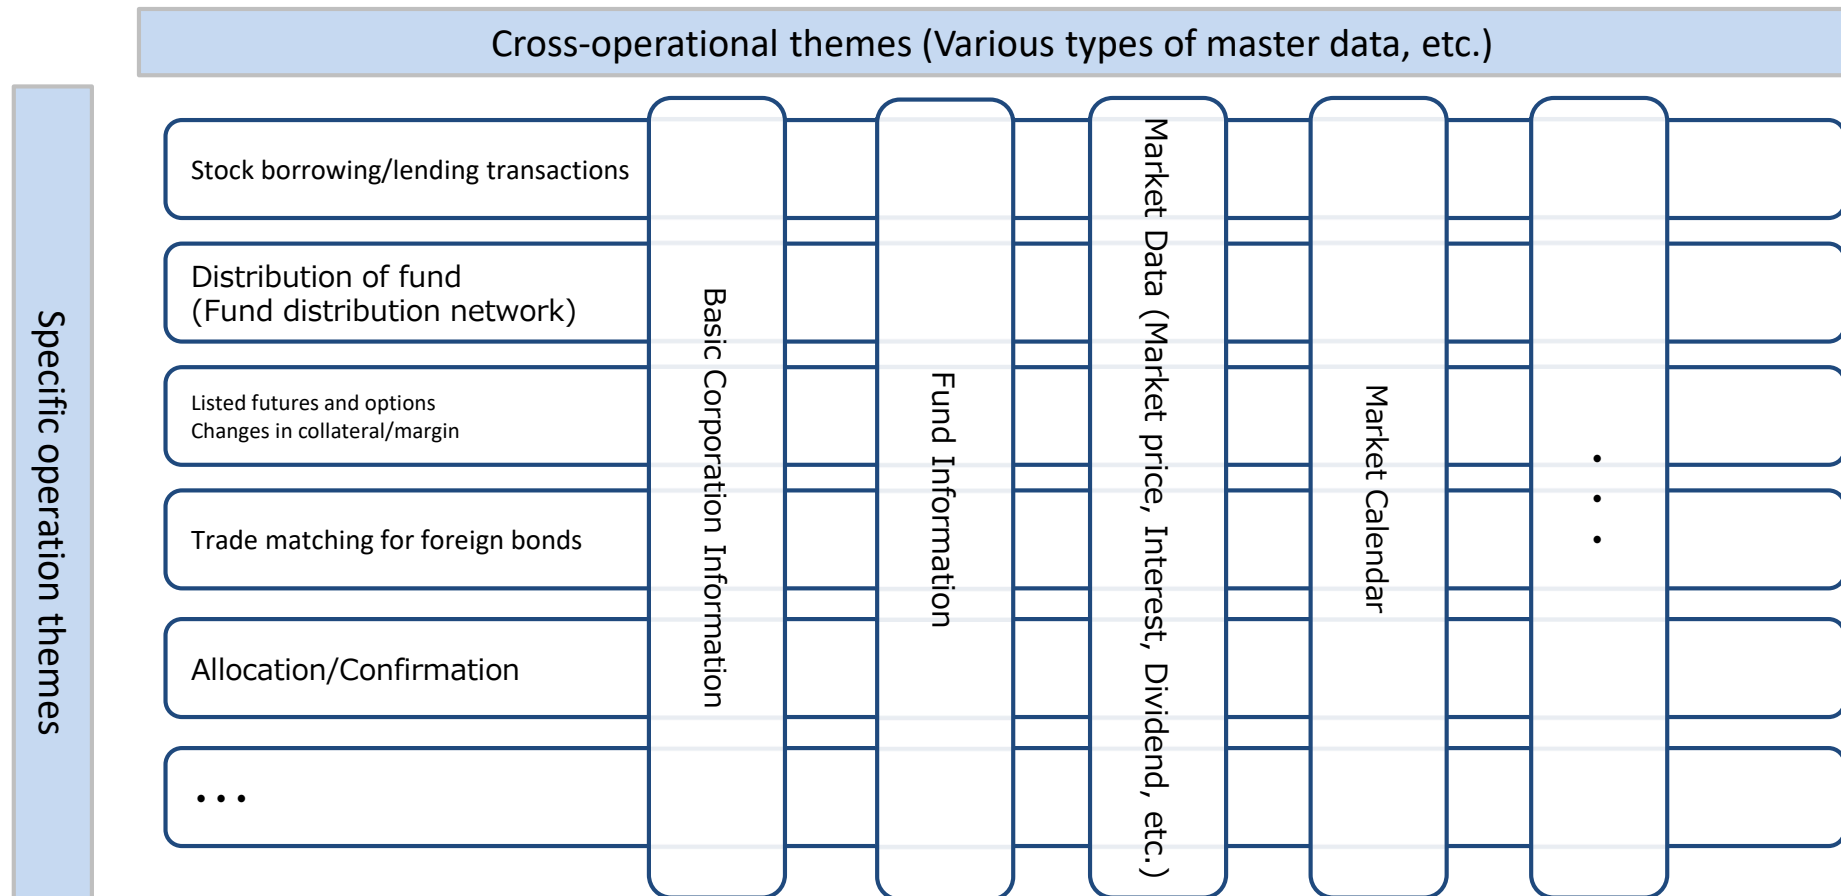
Cross-operational themes (Various types of master data, etc.)

Specific operation themes

Stock borrowing/lending transactions

Distribution of fund
(Fund distribution network)

Listed futures and options
Changes in collateral/margin

Trade matching for foreign bonds

Allocation/Confirmation

・・・

Basic Corporation Information

Fund Information

Market Data (Market price, Interest, Dividend, etc.)

Market Calendar

・・・